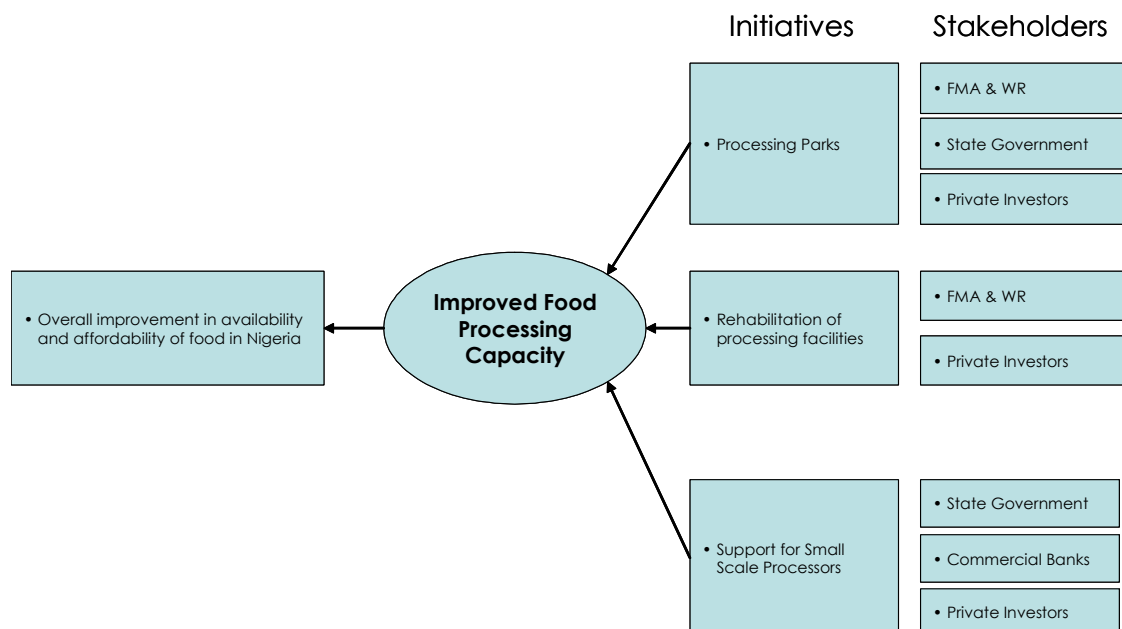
Initiatives

Stakeholders

• Processing Parks

• FMA & WR

• State Government

• Private Investors

• Overall improvement in availability and affordability of food in Nigeria

Improved Food Processing Capacity

• Rehabilitation of processing facilities

• FMA & WR

• Private Investors

• Support for Small Scale Processors

• State Government

• Commercial Banks

• Private Investors